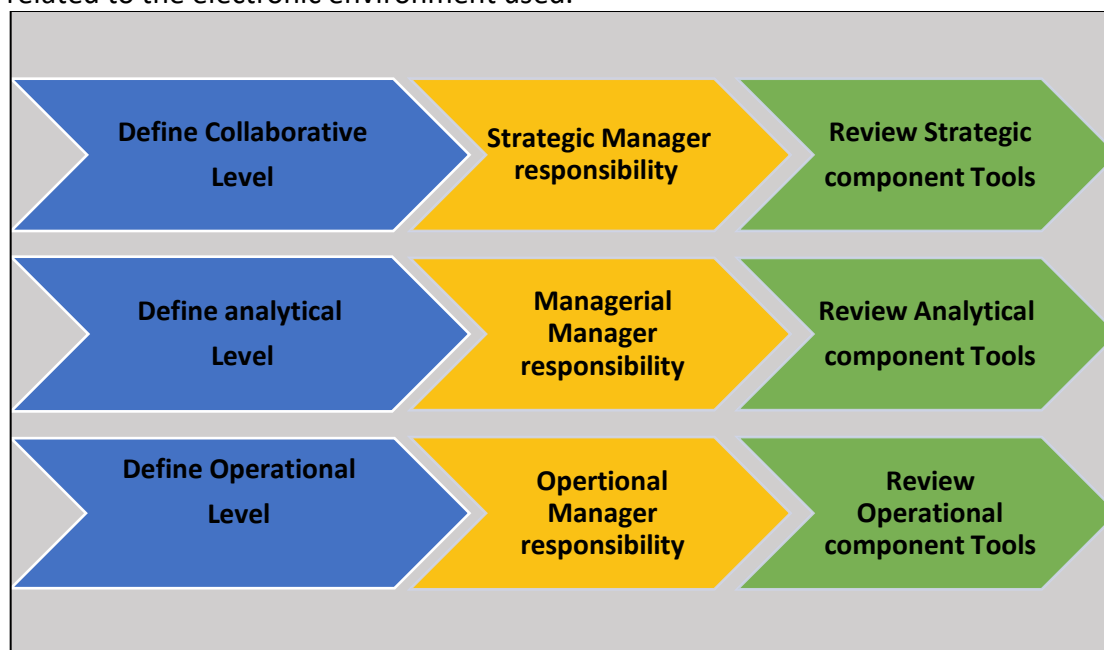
related to the electronic environment used.

Define Collaborative Level

Strategic Manager responsibility

Review Strategic component Tools

Define analytical Level

Managerial Manager responsibility

Review Analytical component Tools

Define Operational Level

Opertional Manager responsibility

Review Operational component Tools